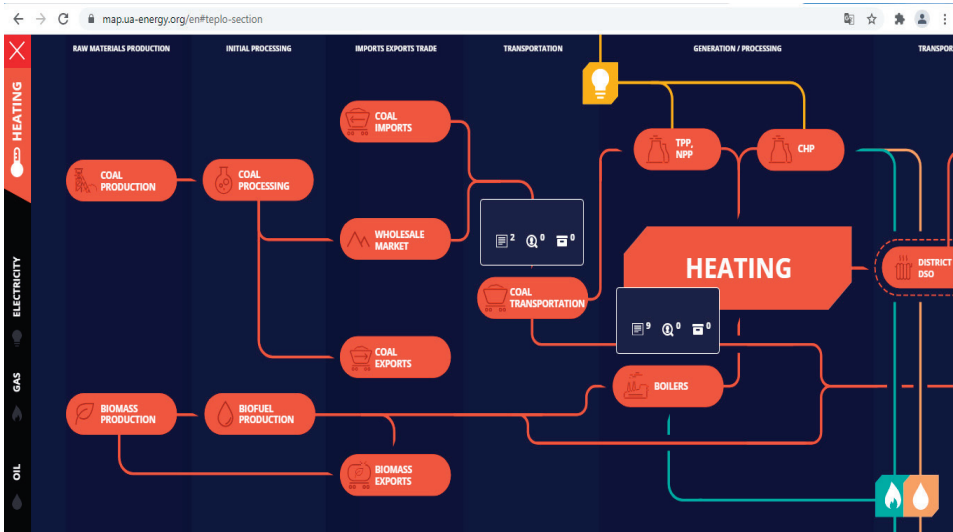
map.ua-energy.org/en#teplo-section

HEATING

ELECTRICITY

GAS

OIL

RAW MATERIALS PRODUCTION

INITIAL PROCESSING

IMPORTS EXPORTS TRADE

TRANSPORTATION

GENERATION / PROCESSING

TRANSPO

COAL IMPORTS

TPP, NPP

CHP

COAL PRODUCTION

COAL PROCESSING

WHOLESALE MARKET

2 0 0

HEATING

DISTRICT DSO

COAL TRANSPORTATION

9 0 0

COAL EXPORTS

BOILERS

BIOMASS PRODUCTION

BIOFUEL PRODUCTION

BIOMASS EXPORTS